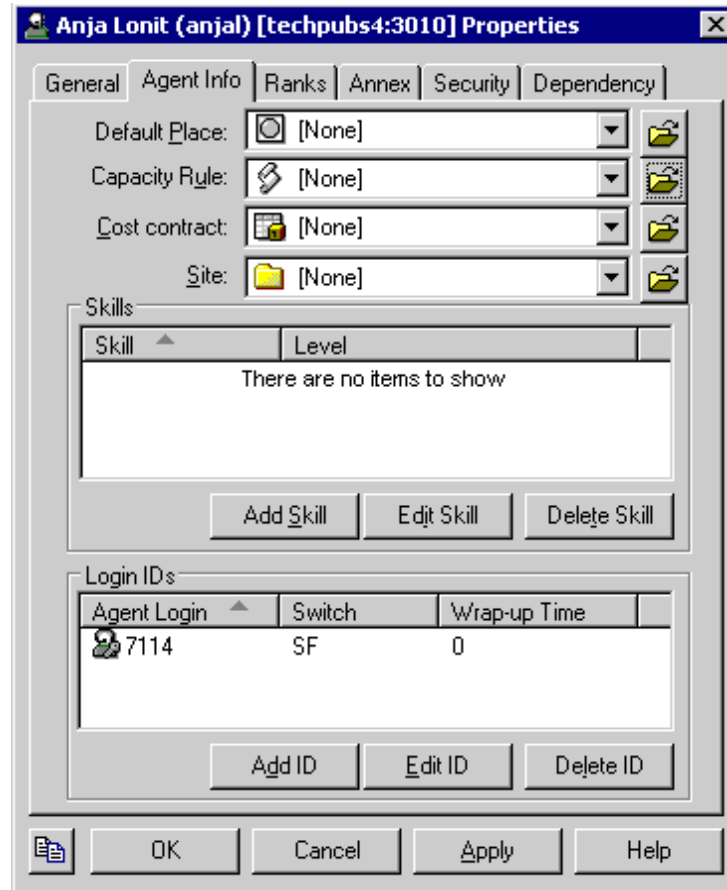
Anja Lonit (anjal) [techpubs4:3010] Properties

General | Agent Info | Ranks | Annex | Security | Dependency

Default Place: [None]

Capacity Rule: [None]

Cost contract: [None]

Site: [None]

Skills

| Skill | Level |
|---|---|
| There are no items to show | |

Add Skill | Edit Skill | Delete Skill

Login IDs

| Agent Login | Switch | Wrap-up Time |
|---|---|---|
| 7114 | SF | 0 |

Add ID | Edit ID | Delete ID

OK | Cancel | Apply | Help